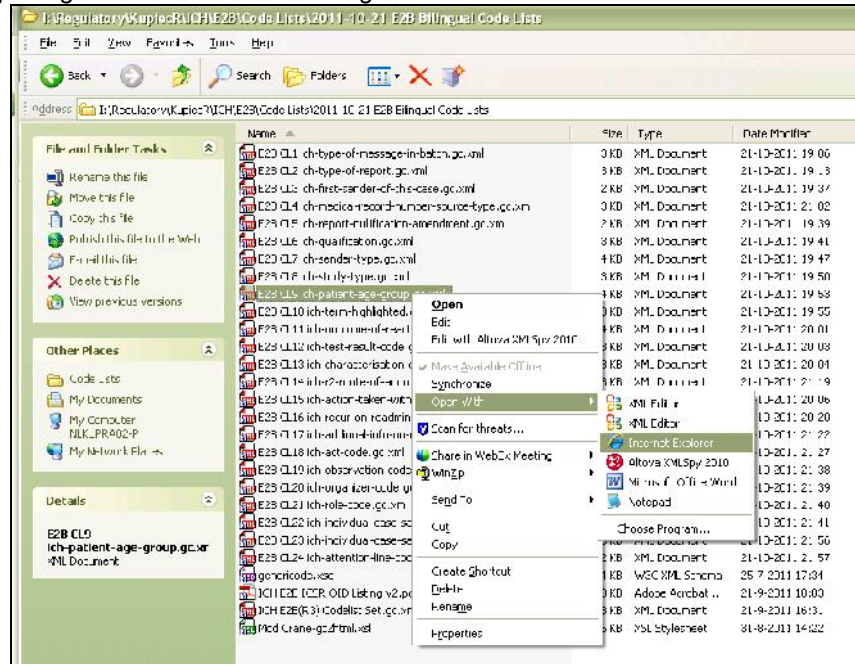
I:\Regulatory\KuplocR\ICH\E2B\Code Lists\2011-10-21 E2B Bilingual Code Lists

File Edit View Favorites Tools Help

Back Search Folders

Address I:\Regulatory\KuplocR\ICH\E2B\Code Lists\2011 10 21 E2B Bilingual Code Lists

File and Folder Tasks

Rename this file
Move this file
Copy this file
Publish this file to the Web
E-mail this file
Delete this file
View previous versions

Other Places

Code Lists
My Documents
My Computer NLK_PR402-P
My Network Places

Details

E2B CL9
ich-patient-age-group.gc.xml
XML Document

| Name | Size | Type | Date Modified |
|---|---|---|---|
| E2B CL1 ch-type-of-message-in-batch.gc.xml | 3 KB | XML Document | 21-10-2011 19:06 |
| E2B CL2 ch-type-of-report.gc.xml | 3 KB | XML Document | 21-10-2011 19:13 |
| E2B CL3 ch-first-sender-of-this-case.gc.xml | 2 KB | XML Document | 21-10-2011 19:37 |
| E2B CL4 ch-medico-record-number-source-type.gc.xml | 3 KB | XML Document | 21-10-2011 21:02 |
| E2B CL5 ch-report-nullification-amendment.gc.xml | 2 KB | XML Document | 21-10-2011 19:39 |
| E2B CL6 ch-qualification.gc.xml | 3 KB | XML Document | 21-10-2011 19:41 |
| E2B CL7 ch-sender-type.gc.xml | 4 KB | XML Document | 21-10-2011 19:47 |
| E2B CL8 ich-study-type.gc.xml | 3 KB | XML Document | 21-10-2011 19:50 |
| E2B CL9 ch-patient-age-group.gc.xml | 4 KB | XML Document | 21-10-2011 19:53 |
| E2B CL10 ich-term-highlighted.g | 3 KB | XML Document | 21-10-2011 19:55 |
| E2B CL11 | 4 KB | XML Document | 21-10-2011 20:01 |
| E2B CL12 ich-test-result-code | 3 KB | XML Document | 21-10-2011 20:03 |
| E2B CL13 ich characterisation | 3 KB | XML Document | 21-10-2011 20:04 |
| E2B CL14 | 3 KB | XML Document | 21-10-2011 21:19 |
| E2B CL15 ich-action-taken-with | | | 21-10-2011 20:06 |
| E2B CL16 ich recur on readmin | | | 21-10-2011 20:20 |
| E2B CL17 | | | 21-10-2011 21:22 |
| E2B CL18 ich-act-code.gc.xml | | | 21-10-2011 21:27 |
| E2B CL19 ich observation code | | | 21-10-2011 21:38 |
| E2B CL20 ich-organizer-code | | | 21-10-2011 21:39 |
| E2B CL21 ich-role-code.gc.xml | | | 21-10-2011 21:40 |
| E2B CL22 ich-individual-case-se | | | 21-10-2011 21:41 |
| E2B CL23 ich-individual-case-se | | XML Document | 21-10-2011 21:56 |
| E2B CL24 ich-attention-line-cod | 2 KB | XML Document | 21-10-2011 21:57 |
| genericode.xsd | 1 KB | W3C XML Schema | 25-7-2011 17:34 |
| ICH E2B EDR OID Listing v2.pd | 3 KB | Adobe Acrobat ... | 21-9-2011 10:03 |
| ICH E2B(R3) Codelist Set.gc.xm | 3 KB | XML Document | 21-9-2011 16:13 |
| Mod Crane-gc2html.xsl | 5 KB | XSL Stylesheet | 31-8-2011 14:22 |

Open
Edit
Edit with Altova XMLSpy 2010
Make Available Offline
Synchronize
Open With
Scan for threats...
Share in WebEx Meeting
WinZip
Send To
Cut
Copy
Create Shortcut
Delete
Rename
Properties

XML Editor
XML Editor
Internet Explorer
Altova XMLSpy 2010
Microsoft Office Word
Notepad
Choose Program...